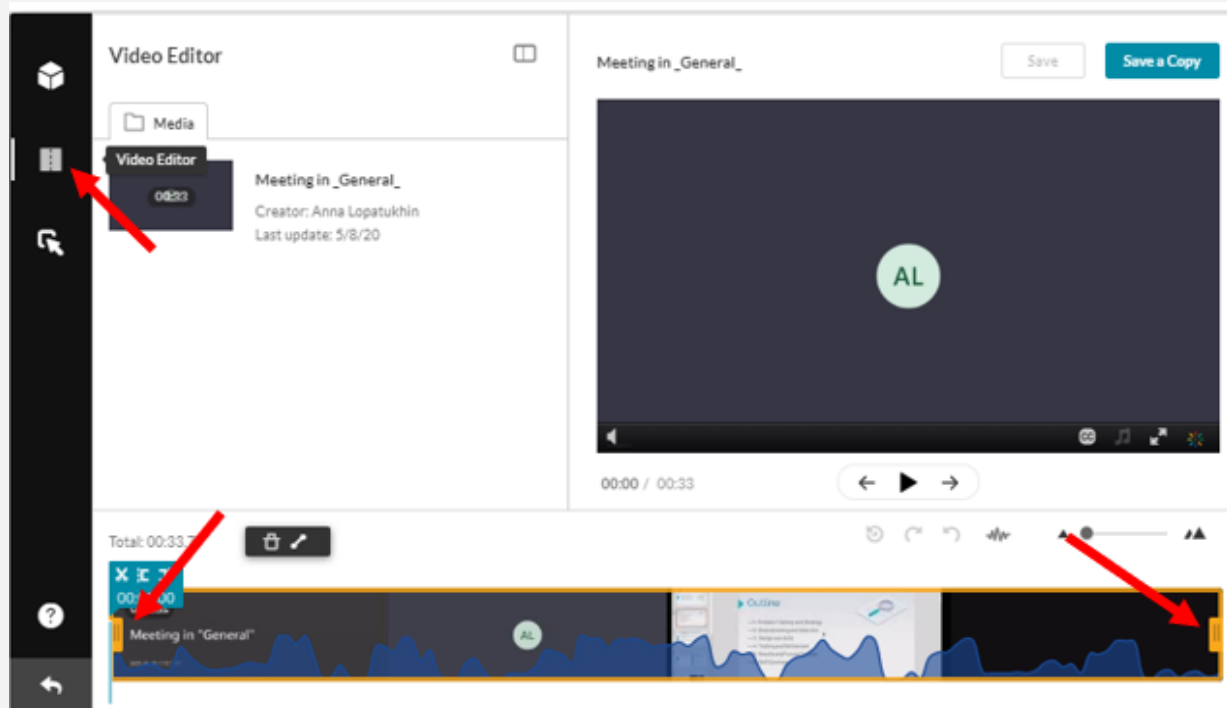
Video Editor

Media

Video Editor

00:33

Meeting in _General_

Creator: Anna Lopatukhin

Last update: 5/8/20

Meeting in _General_

Save

Save a Copy

AL

00:00 / 00:33

Total: 00:33.7

00:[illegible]00

Meeting in "General"

AL

Outline